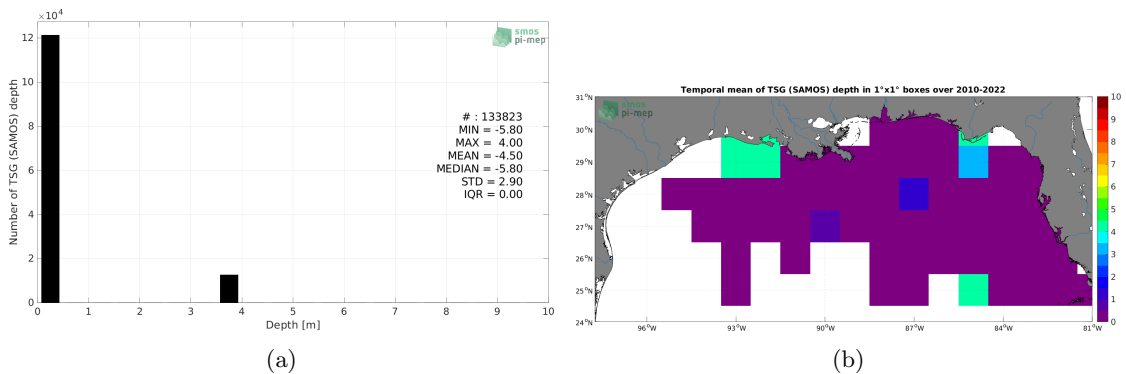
$\times 10^4$
12
10
8
6
4
2
0
Number of TSG (SAMOS) depth
smos pi-mep
# : 133823
MIN = -5.80
MAX = 4.00
MEAN = -4.50
MEDIAN = -5.80
STD = 2.90
IQR = 0.00
0 1 2 3 4 5 6 7 8 9 10
Depth [m]
(a)

Temporal mean of TSG (SAMOS) depth in 1°x1° boxes over 2010-2022
31°N
30°N
29°N
28°N
27°N
26°N
25°N
24°N
smos pi-mep
96°W 93°W 90°W 87°W 84°W 81°W
10
9
8
7
6
5
4
3
2
1
0
(b)